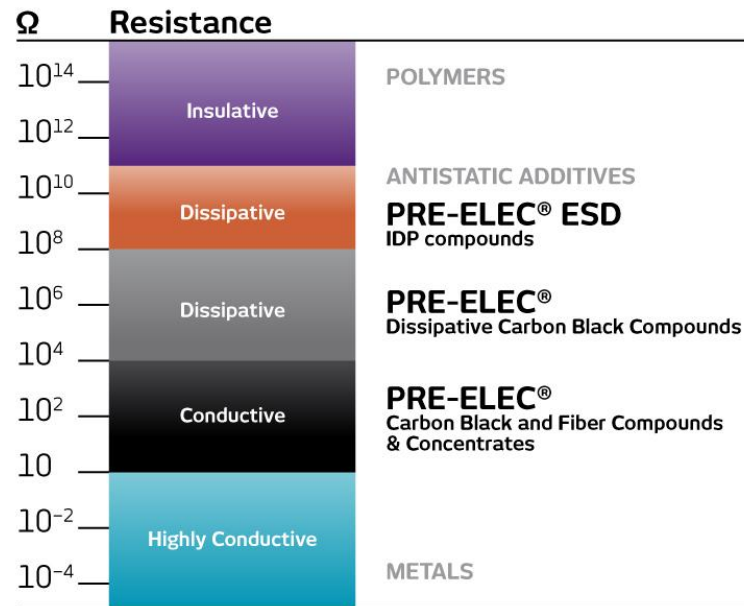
Ω Resistance

$10^{14}$
$10^{12}$
$10^{10}$
$10^{8}$
$10^{6}$
$10^{4}$
$10^{2}$
10
$10^{-2}$
$10^{-4}$

Insulative

Dissipative

Dissipative

Conductive

Highly Conductive

POLYMERS

ANTISTATIC ADDITIVES

PRE-ELEC® ESD
IDP compounds

PRE-ELEC®
Dissipative Carbon Black Compounds

PRE-ELEC®
Carbon Black and Fiber Compounds & Concentrates

METALS